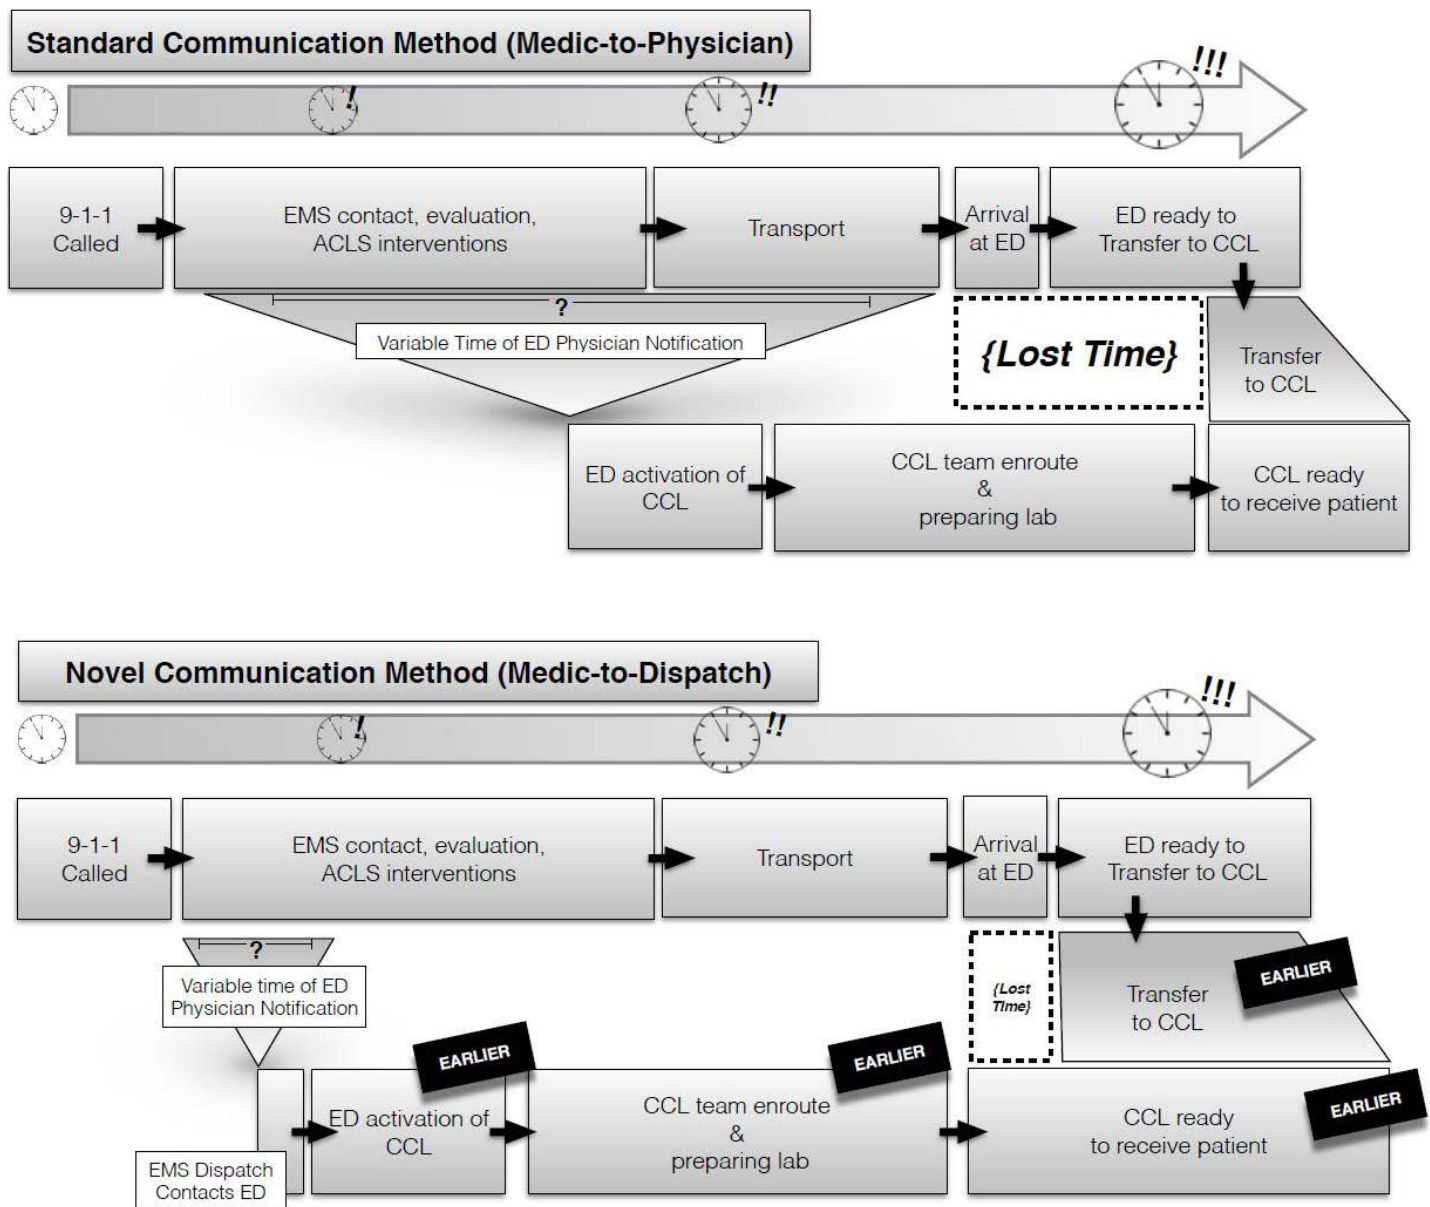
Standard Communication Method (Medic-to-Physician)

!

!!

!!!

9-1-1 Called

EMS contact, evaluation, ACLS interventions

Transport

Arrival at ED

ED ready to Transfer to CCL

?

Variable Time of ED Physician Notification

{Lost Time}

Transfer to CCL

ED activation of CCL

CCL team enroute & preparing lab

CCL ready to receive patient

Novel Communication Method (Medic-to-Dispatch)

!

!!

!!!

9-1-1 Called

EMS contact, evaluation, ACLS interventions

Transport

Arrival at ED

ED ready to Transfer to CCL

?

Variable time of ED Physician Notification

{Lost Time}

Transfer to CCL

EARLIER

EARLIER

EARLIER

EARLIER

ED activation of CCL

CCL team enroute & preparing lab

CCL ready to receive patient

EMS Dispatch Contacts ED